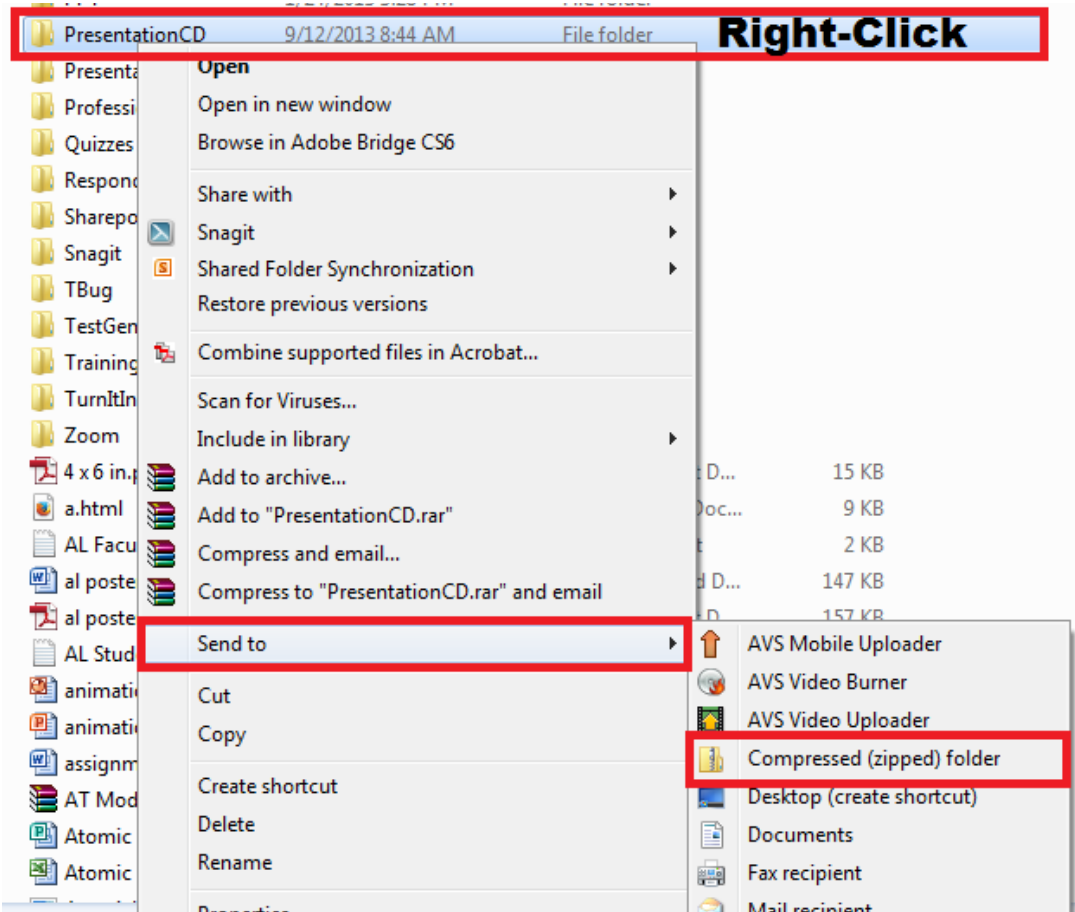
PresentationCD 9/12/2013 8:44 AM File folder Right-Click

Presenta
Professi
Quizzes
Respon
Sharepo
Snagit
TBug
TestGen
Training
TurnItIn
Zoom
4 x 6 in.
a.html
AL Facu
al poste
al poste
AL Stud
animati
animati
assignm
AT Mod
Atomic
Atomic

Open
Open in new window
Browse in Adobe Bridge CS6
Share with
Snagit
Shared Folder Synchronization
Restore previous versions
Combine supported files in Acrobat...
Scan for Viruses...
Include in library
Add to archive...
Add to "PresentationCD.rar"
Compress and email...
Compress to "PresentationCD.rar" and email
Send to
Cut
Copy
Create shortcut
Delete
Rename
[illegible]

15 KB
9 KB
2 KB
147 KB
157 KB

AVS Mobile Uploader
AVS Video Burner
AVS Video Uploader
Compressed (zipped) folder
Desktop (create shortcut)
Documents
Fax recipient
Mail recipient